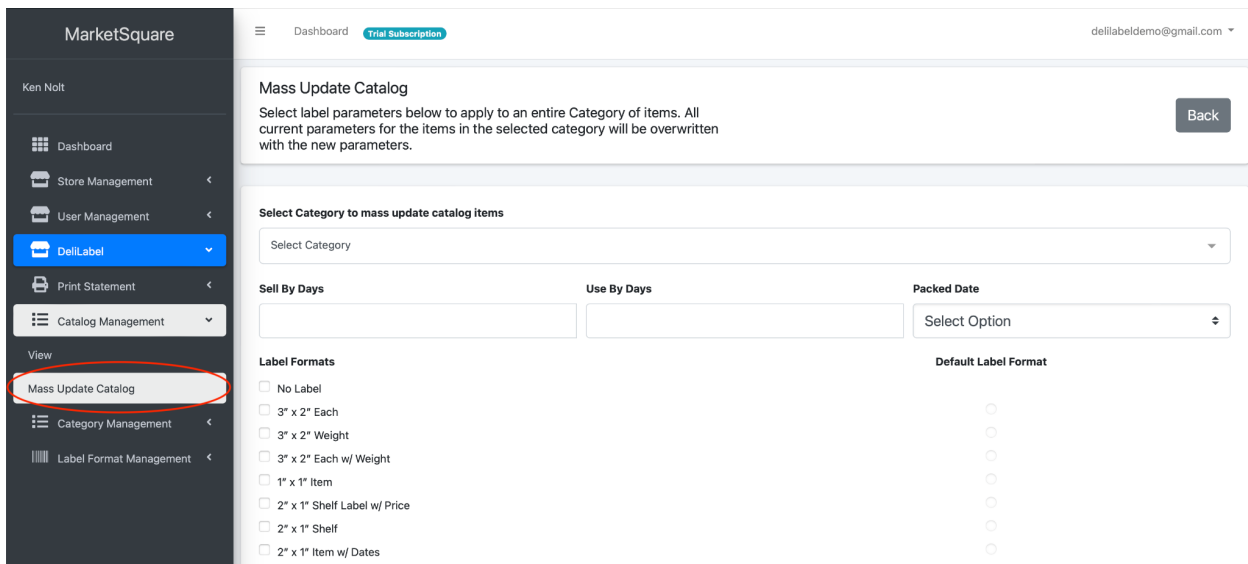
MarketSquare

Ken Nolt

Dashboard
Store Management
User Management
DeliLabel
Print Statement
Catalog Management
View
Mass Update Catalog
Category Management
Label Format Management

Dashboard Trial Subscription

delilabeldemo@gmail.com

Mass Update Catalog
Select label parameters below to apply to an entire Category of items. All current parameters for the items in the selected category will be overwritten with the new parameters.

Back

Select Category to mass update catalog items

Select Category

Sell By Days

Use By Days

Packed Date

Select Option

Label Formats

Default Label Format

No Label
3" x 2" Each
3" x 2" Weight
3" x 2" Each w/ Weight
1" x 1" Item
2" x 1" Shelf Label w/ Price
2" x 1" Shelf
2" x 1" Item w/ Dates